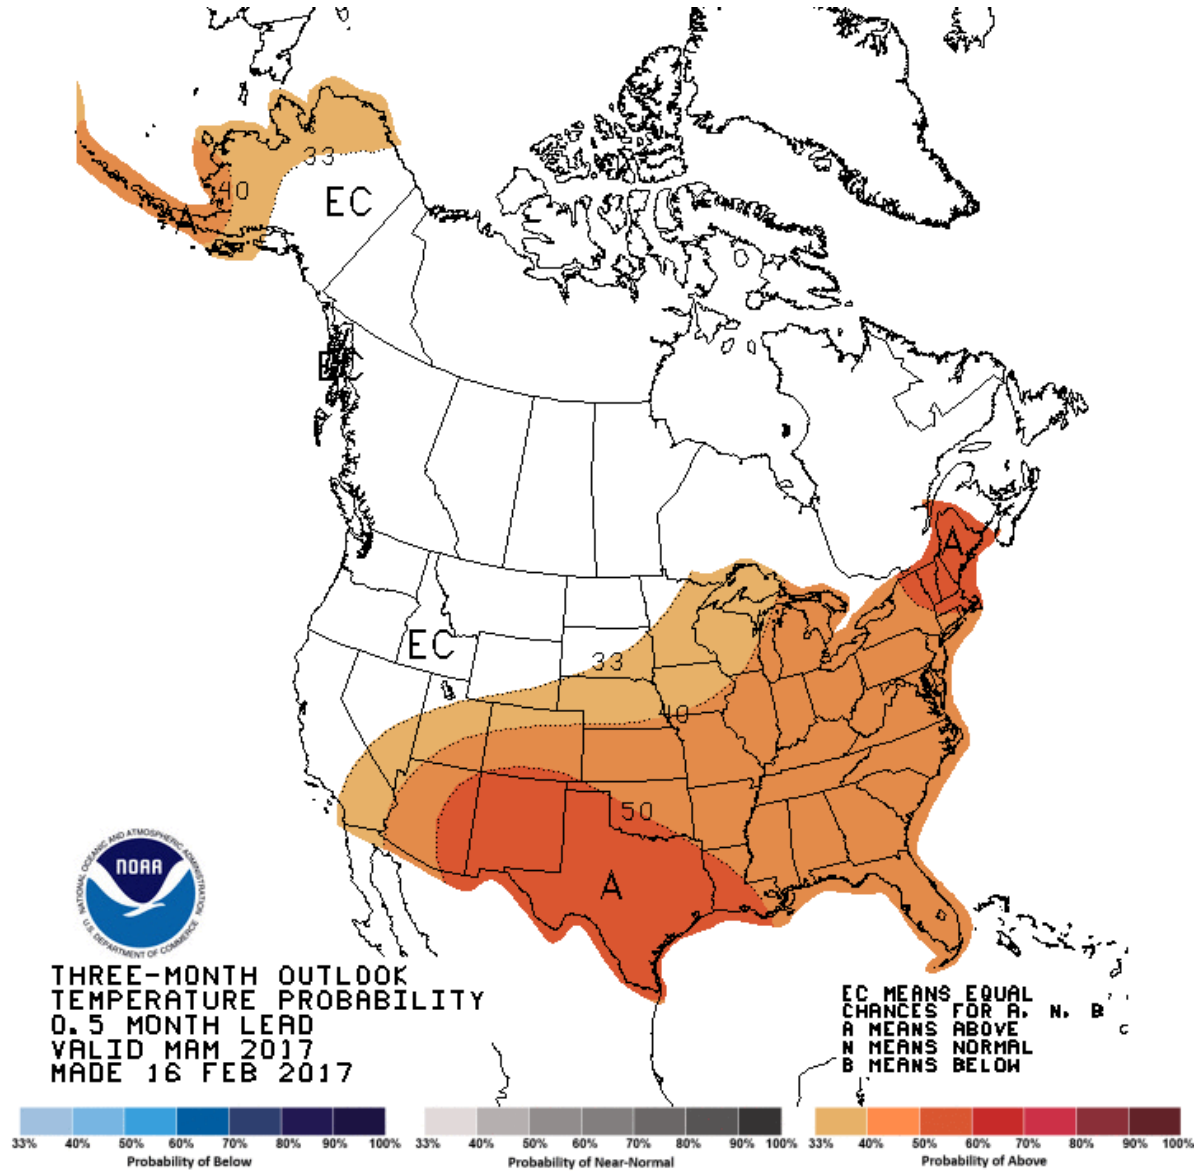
33
40
A
EC
B
EC
33
40
50
A
A

NOAA
NATIONAL OCEANIC AND ATMOSPHERIC ADMINISTRATION
U.S. DEPARTMENT OF COMMERCE

THREE-MONTH OUTLOOK
TEMPERATURE PROBABILITY
0.5 MONTH LEAD
VALID MAM 2017
MADE 16 FEB 2017

EC MEANS EQUAL
CHANCES FOR A, N, B
A MEANS ABOVE
N MEANS NORMAL
B MEANS BELOW

33% 40% 50% 60% 70% 80% 90% 100%
Probability of Below

33% 40% 50% 60% 70% 80% 90% 100%
Probability of Near-Normal

33% 40% 50% 60% 70% 80% 90% 100%
Probability of Above